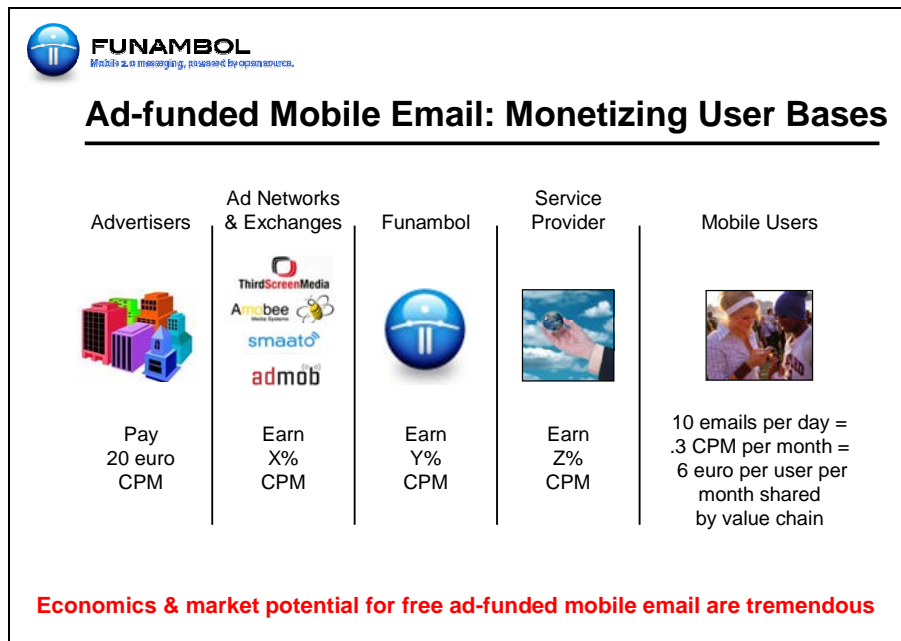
FUNAMBOL
Mobile 2.0 messaging, powered by opensource.

Ad-funded Mobile Email: Monetizing User Bases

Advertisers

Ad Networks & Exchanges

Funambol

Service Provider

Mobile Users

ThirdScreenMedia
Amobee Media Systems
smaato
admob

Pay 20 euro CPM

Earn X% CPM

Earn Y% CPM

Earn Z% CPM

10 emails per day = .3 CPM per month = 6 euro per user per month shared by value chain

Economics & market potential for free ad-funded mobile email are tremendous